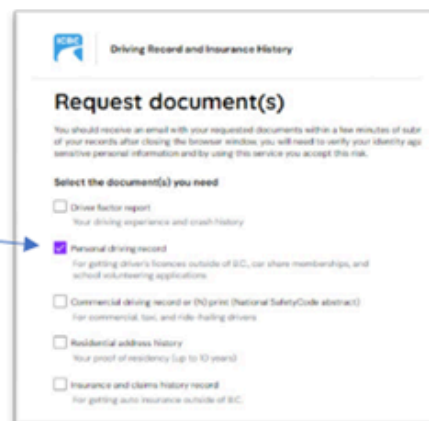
ICBC

Driving Record and Insurance History

Request document(s)

You should receive an email with your requested documents within a few minutes of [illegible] of your records after closing the browser window, you will need to verify your identity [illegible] sensitive personal information and by using this service you accept this risk.

Select the document(s) you need

Driver factor report
Your driving experience and crash history

Personal driving record
For getting driver's licences outside of B.C., car share memberships, and school volunteering applications

Commercial driving record or (N) print (National SafetyCode abstract)
For commercial, taxi, and ride-hailing drivers

Residential address history
Your proof of residency (up to 10 years)

Insurance and claims history record
For getting auto insurance outside of B.C.